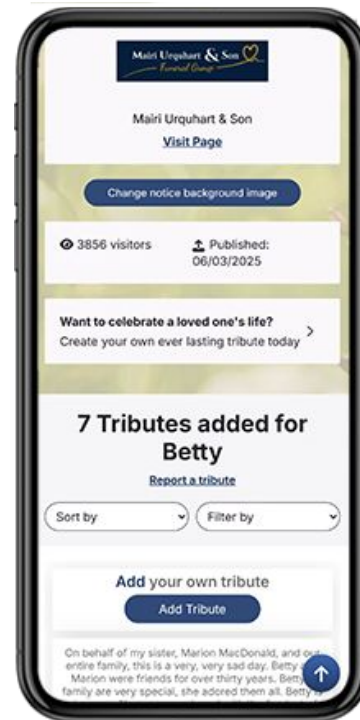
Mairi Urquhart & Son
Funeral Group

Mairi Urquhart & Son
Visit Page

Change notice background image

3856 visitors

Published: 06/03/2025

Want to celebrate a loved one's life?
Create your own ever lasting tribute today

7 Tributes added for Betty

Report a tribute

Sort by

Filter by

Add your own tribute

Add Tribute

On behalf of my sister, Marion MacDonald, and our entire family, this is a very, very sad day. Betty and Marion were friends for over thirty years. Betty's family are very special, she adored them all. Betty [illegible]